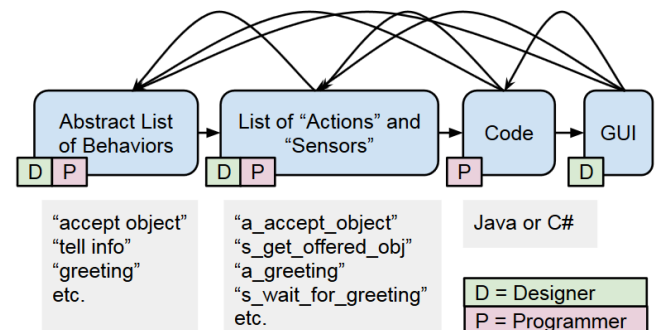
Abstract List of Behaviors

D P

List of “Actions” and “Sensors”

D P

Code

P

GUI

D

“accept object”
“tell info”
“greeting”
etc.

“a_accept_object”
“s_get_offered_obj”
“a_greeting”
“s_wait_for_greeting”
etc.

Java or C#

D = Designer
P = Programmer